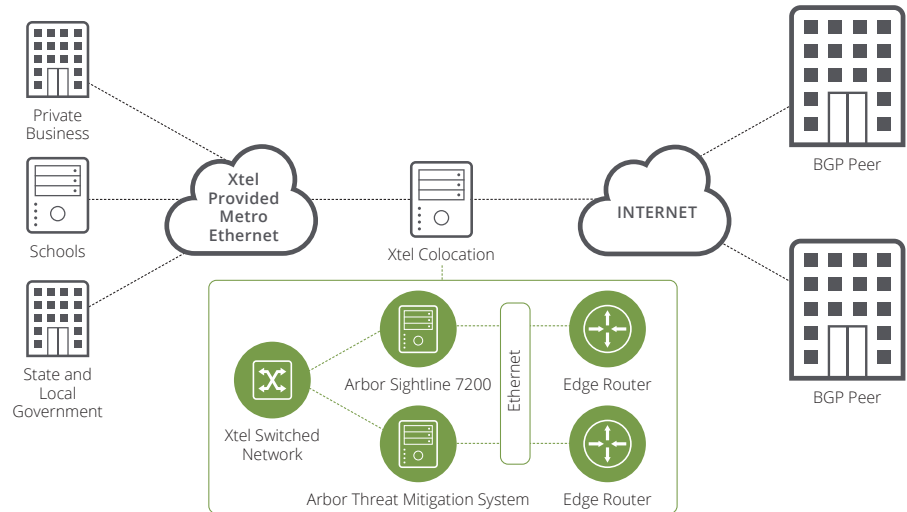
Private Business

Schools

State and Local Government

Xtel Provided Metro Ethernet

Xtel Colocation

INTERNET

BGP Peer

BGP Peer

Xtel Switched Network

Arbor Sightline 7200

Arbor Threat Mitigation System

Ethernet

Edge Router

Edge Router